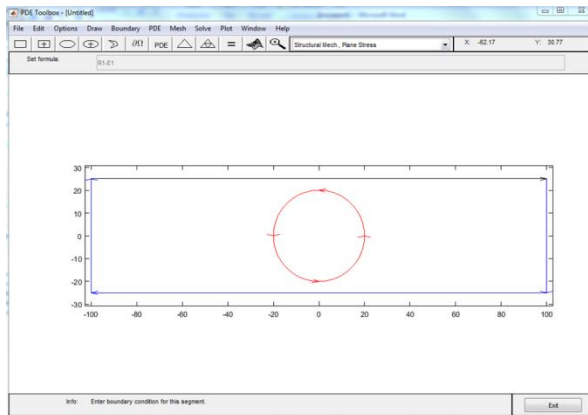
PDE Toolbox - [Untitled]

File Edit Options Draw Boundary PDE Mesh Solve Plot Window Help

$\partial\Omega$ PDE

Structural Mech., Plane Stress

X: -62.17 Y: 30.77

Set formula: R1-E1

30
20
10
0
-10
-20
-30

-100 -80 -60 -40 -20 0 20 40 60 80 100

Info: Enter boundary condition for this segment.

Exit